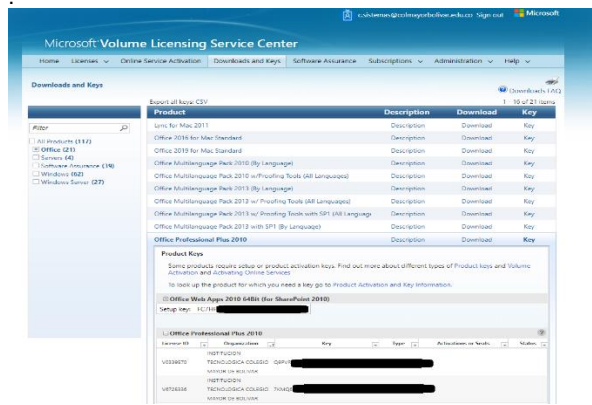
c.sistemas@colmayorbolivar.edu.co Sign out Microsoft

Microsoft Volume Licensing Service Center

Home Licenses Online Service Activation Downloads and Keys Software Assurance Subscriptions Administration Help

Downloads and Keys

Downloads FAQ

Export all keys: CSV

1 - 10 of 21 items

Filter

All Products (117)
Office (21)
Servers (4)
Software Assurance (19)
Windows (62)
Windows Server (27)

| Product | Description | Download | Key |
|---|---|---|---|
| Ions for Mac 2011 | Description | Download | Key |
| Office 2016 for Mac Standard | Description | Download | Key |
| Office 2019 for Mac Standard | Description | Download | Key |
| Office Multilanguage Pack 2010 (By Language) | Description | Download | Key |
| Office Multilanguage Pack 2010 w/Proofing Tools (All Languages) | Description | Download | Key |
| Office Multilanguage Pack 2013 (By Language) | Description | Download | Key |
| Office Multilanguage Pack 2013 w/ Proofing Tools (All Languages) | Description | Download | Key |
| Office Multilanguage Pack 2013 w/ Proofing Tools with SP1 (All Language | Description | Download | Key |
| Office Multilanguage Pack 2013 with SP1 (By Language) | Description | Download | Key |
| Office Professional Plus 2010 | Description | Download | Key |

Product Keys

Some products require setup or product activation keys. Find out more about different types of Product keys and Volume Activation and Activating Online Services

To look up the product for which you need a key go to Product Activation and Key Information.

Office Web Apps 2010 64Bit (for SharePoint 2010)

Setup Key: FC7B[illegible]

Office Professional Plus 2010

| License ID | Organization | Key | Type | Activations or Seats | Status |
|---|---|---|---|---|---|
| V0338675 | INSTITUCION TECNOLOGICA COLEGIO MAYOR DE BOLIVAR | Q6PV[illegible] | | | |
| V6726338 | INSTITUCION TECNOLOGICA COLEGIO MAYOR DE BOLIVAR | 7XMQ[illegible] | | | |